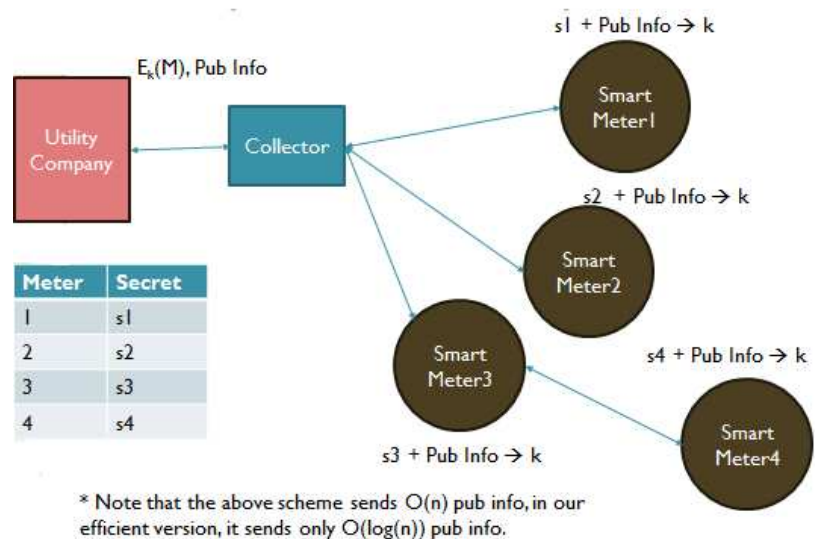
$E_k(M)$, Pub Info

Utility Company

Collector

s1 + Pub Info → k

Smart Meter1

s2 + Pub Info → k

Smart Meter2

s4 + Pub Info → k

Smart Meter3

Smart Meter4

s3 + Pub Info → k

| Meter | Secret |
|---|---|
| 1 | s1 |
| 2 | s2 |
| 3 | s3 |
| 4 | s4 |

* Note that the above scheme sends O(n) pub info, in our efficient version, it sends only O(log(n)) pub info.